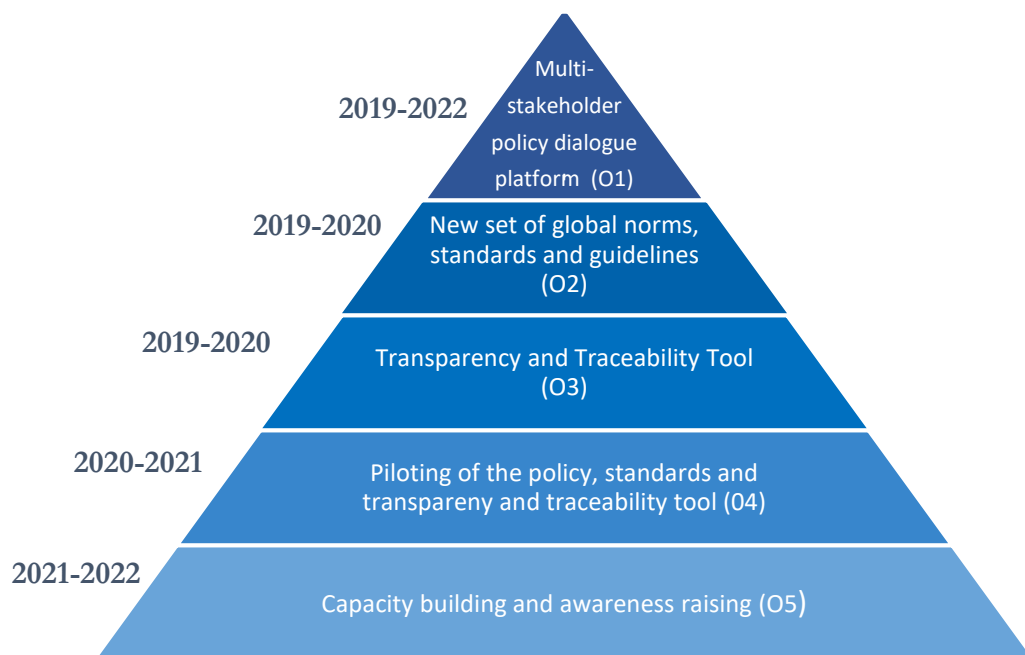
2019-2022

Multi-stakeholder policy dialogue platform (O1)

2019-2020

New set of global norms, standards and guidelines (O2)

2019-2020

Transparency and Traceability Tool (O3)

2020-2021

Piloting of the policy, standards and transpareny and traceability tool (04)

2021-2022

Capacity building and awareness raising (O5)